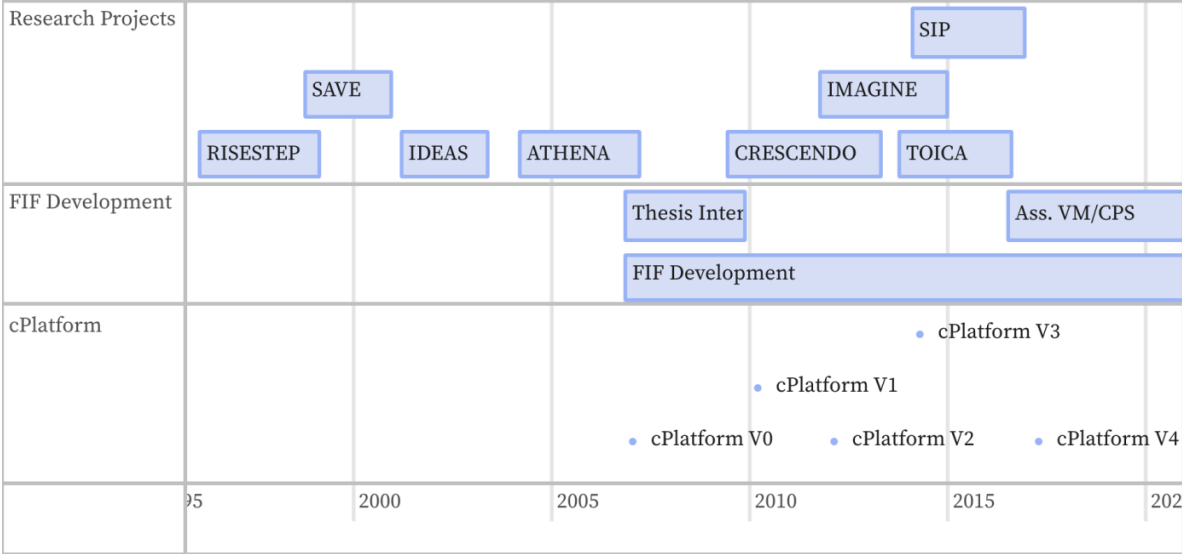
| Research Projects | SIP<br>SAVE<br>IMAGINE<br>RISESTEP<br>IDEAS<br>ATHENA<br>CRESCENDO<br>TOICA |
|---|---|
| FIF Development | Thesis Inter<br>Ass. VM/CPS<br>FIF Development |
| cPlatform | cPlatform V3<br>cPlatform V1<br>cPlatform V0<br>cPlatform V2<br>cPlatform V4 |
| | 95 2000 2005 2010 2015 202 |